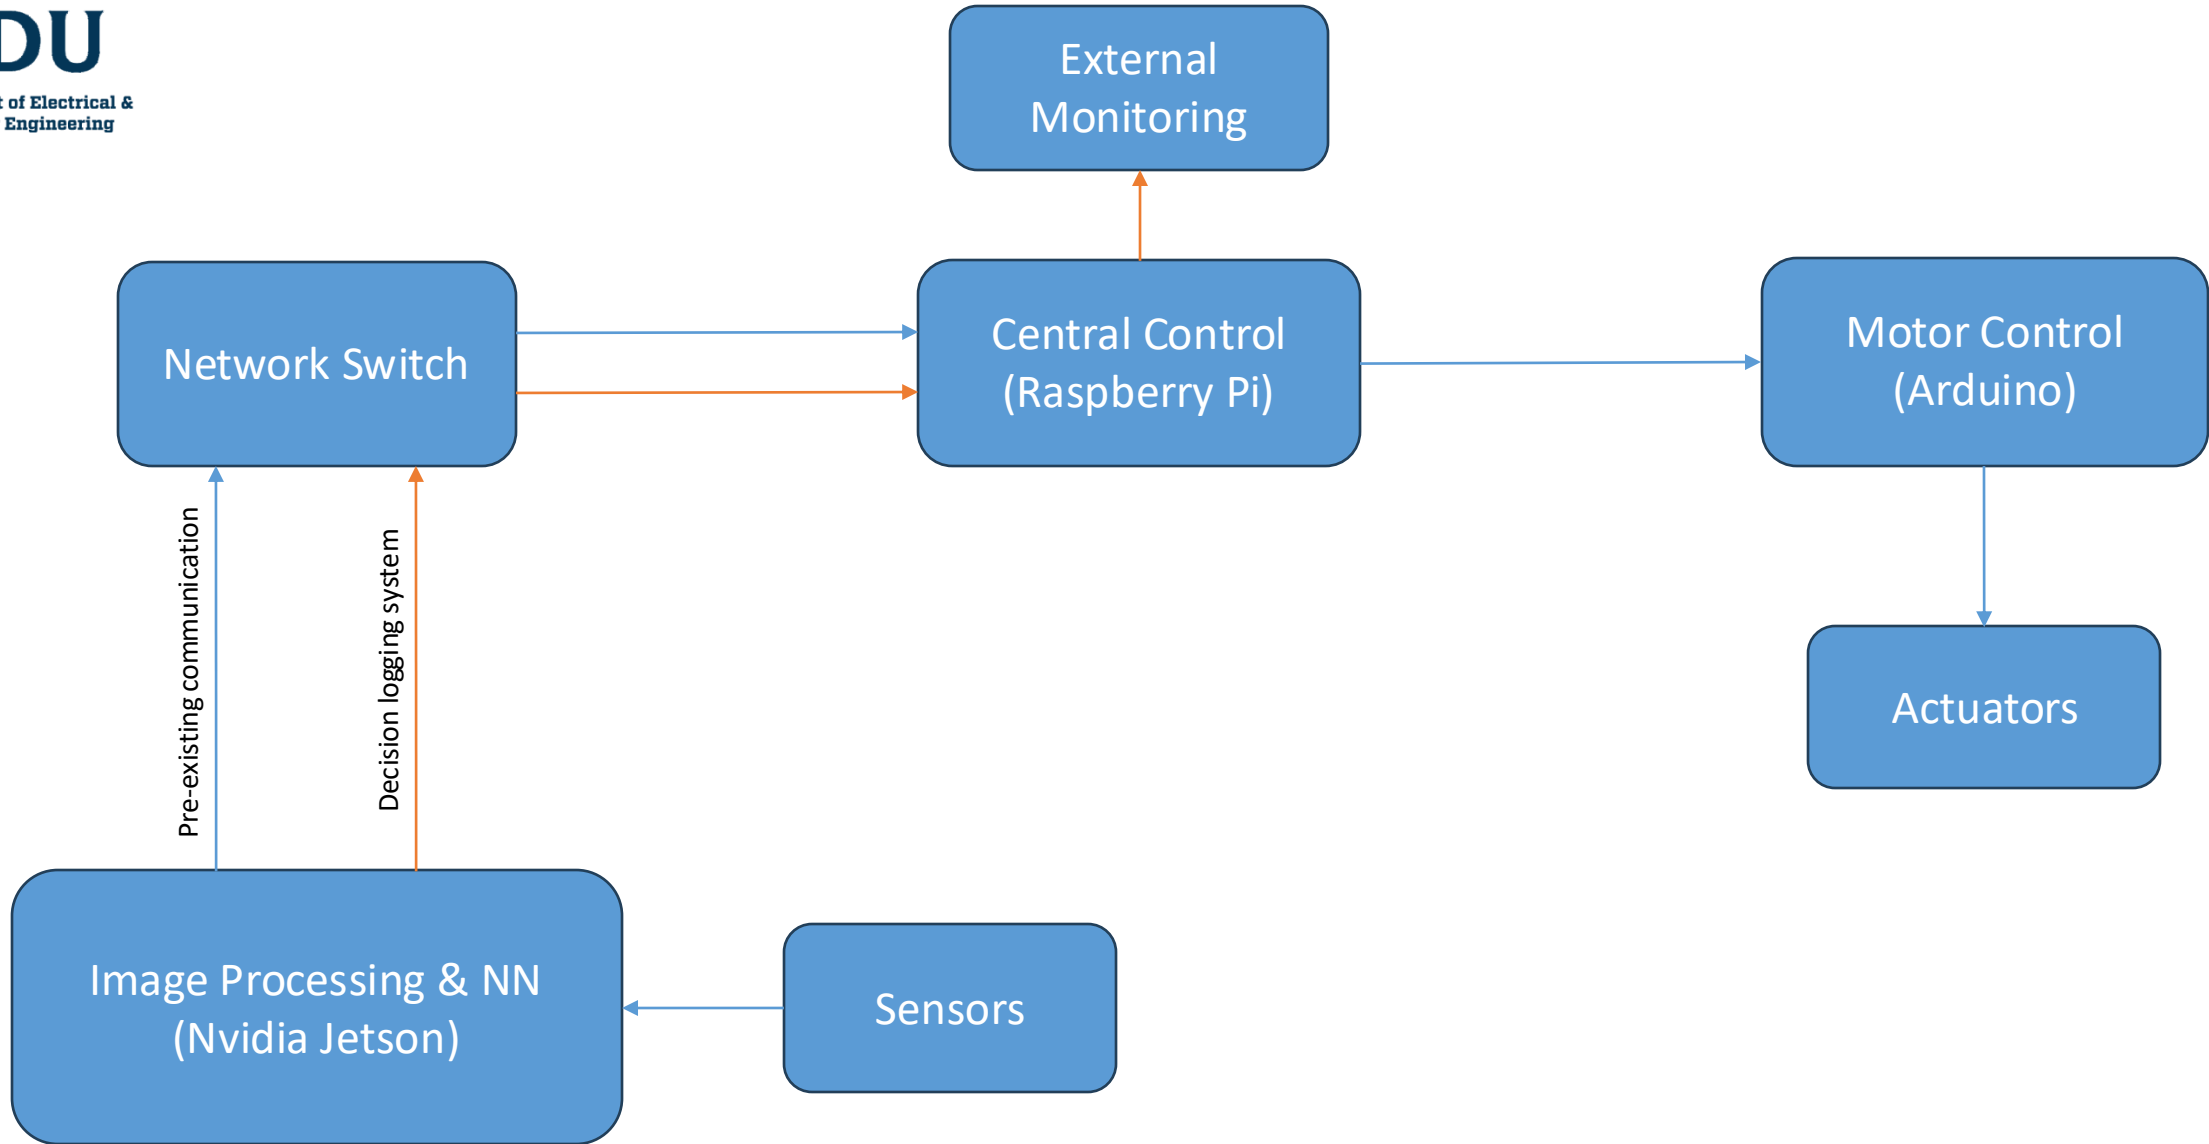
DU
t of Electrical &
Engineering

External Monitoring

Network Switch

Central Control (Raspberry Pi)

Motor Control (Arduino)

Pre-existing communication

Decision logging system

Actuators

Image Processing & NN (Nvidia Jetson)

Sensors